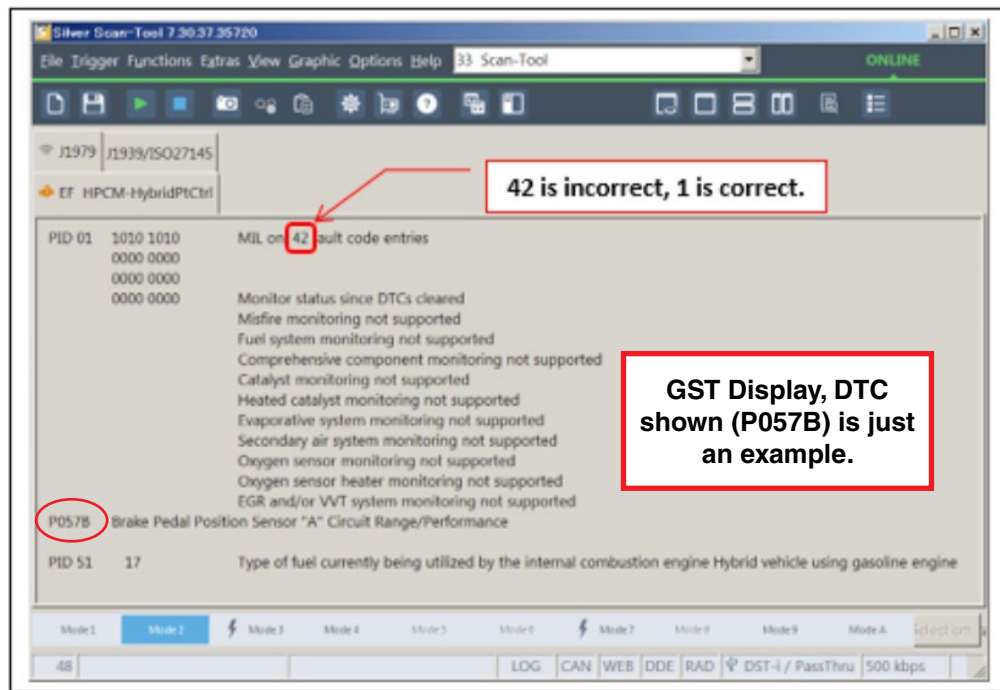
Silver Scan-Tool 7.30.37.35720

File Trigger Functions Extras View Graphic Options Help 33 Scan-Tool ONLINE

J1979 J1939/ISO27145

EF HPCM-HybridPtCtrl

42 is incorrect, 1 is correct.

PID 01 1010 1010 MIL on 42 fault code entries
0000 0000
0000 0000
0000 0000 Monitor status since DTCs cleared
Misfire monitoring not supported
Fuel system monitoring not supported
Comprehensive component monitoring not supported
Catalyst monitoring not supported
Heated catalyst monitoring not supported
Evaporative system monitoring not supported
Secondary air system monitoring not supported
Oxygen sensor monitoring not supported
Oxygen sensor heater monitoring not supported
EGR and/or VVT system monitoring not supported
P057B Brake Pedal Position Sensor "A" Circuit Range/Performance

PID 51 17 Type of fuel currently being utilized by the internal combustion engine Hybrid vehicle using gasoline engine

GST Display, DTC shown (P057B) is just an example.

Mode1 Mode2 Mode3 Mode4 Mode5 Mode6 Mode7 Mode8 Mode9 ModeA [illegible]

48 LOG CAN WEB DDE RAD DST-i / PassThru 500 kbps